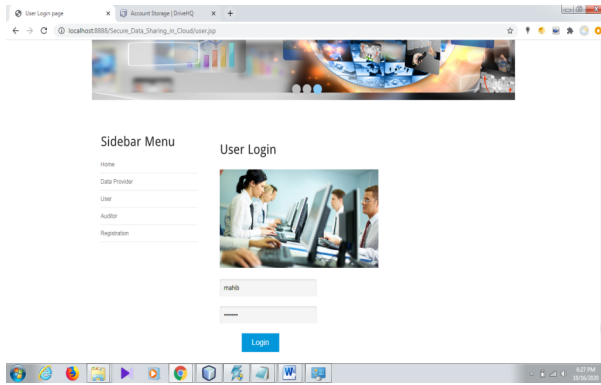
User Login page
Account Storage | DriveHQ
localhost:8888/Secure_Data_Sharing_in_Cloud/user.jsp

Sidebar Menu
Home
Data Provider
User
Auditor
Registration

User Login

mahib
•••••••
Login

6:27 PM
10/16/2020